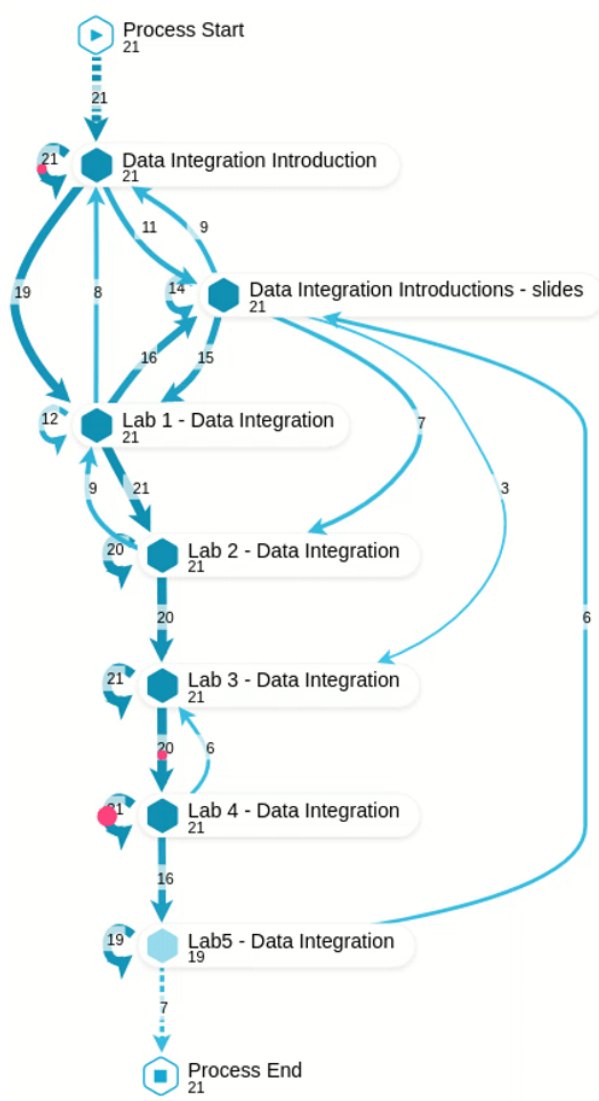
Process Start
21

21

21
Data Integration Introduction
21

11
9
19
8
14
Data Integration Introductions - slides
21

16
15

12
Lab 1 - Data Integration
21

7
9
21
3

20
Lab 2 - Data Integration
21

20
6

21
Lab 3 - Data Integration
21

20
6

21
Lab 4 - Data Integration
21

16

19
Lab5 - Data Integration
19

7

Process End
21